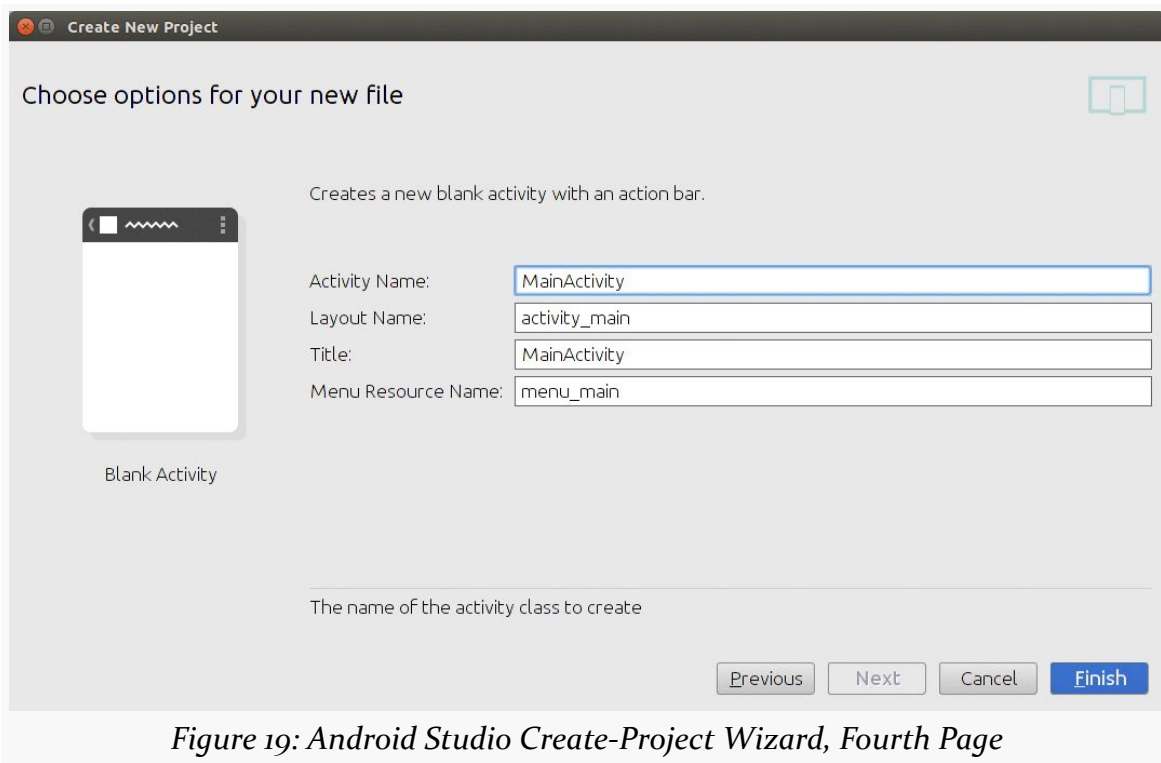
Create New Project

Choose options for your new file

Creates a new blank activity with an action bar.

Activity Name: MainActivity
Layout Name: activity_main
Title: MainActivity
Menu Resource Name: menu_main

Blank Activity

The name of the activity class to create

Previous Next Cancel Finish

Figure 19: Android Studio Create-Project Wizard, Fourth Page